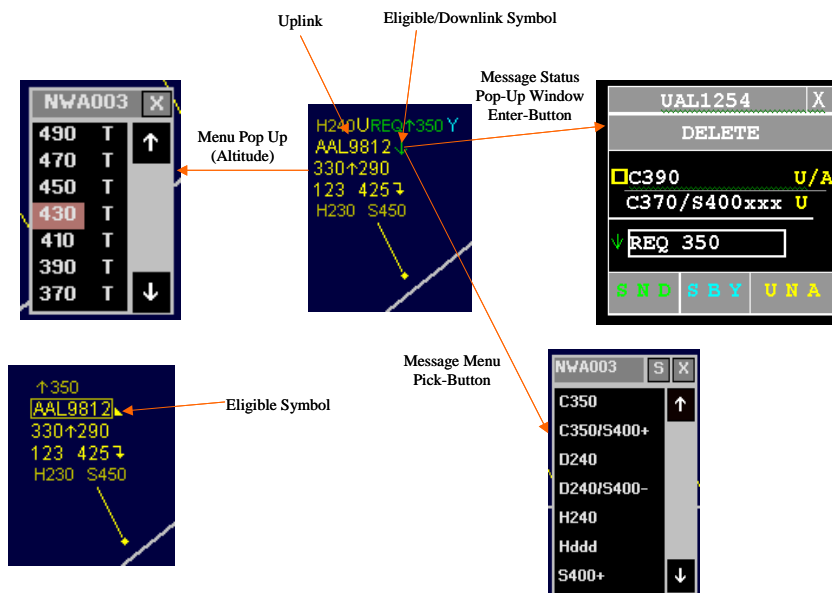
Uplink

Eligible/Downlink Symbol

Message Status Pop-Up Window Enter-Button

NWA003 X
490 T ↑
470 T
450 T
430 T
410 T
390 T
370 T ↓

Menu Pop Up (Altitude)

H240 U REQ↑350 Y
AAL9812 ↓
330↑290
123 425↴
H230 S450

UAL1254 X
DELETE
□C390 U/A
C370/S400xxx U
↓ REQ 350
S N D S B Y U N A

↑350
AAL9812
330↑290
123 425↴
H230 S450

Eligible Symbol

Message Menu Pick-Button

NWA003 S X
C350 ↑
C350/S400+
D240
D240/S400-
H240
Hddd
S400+ ↓